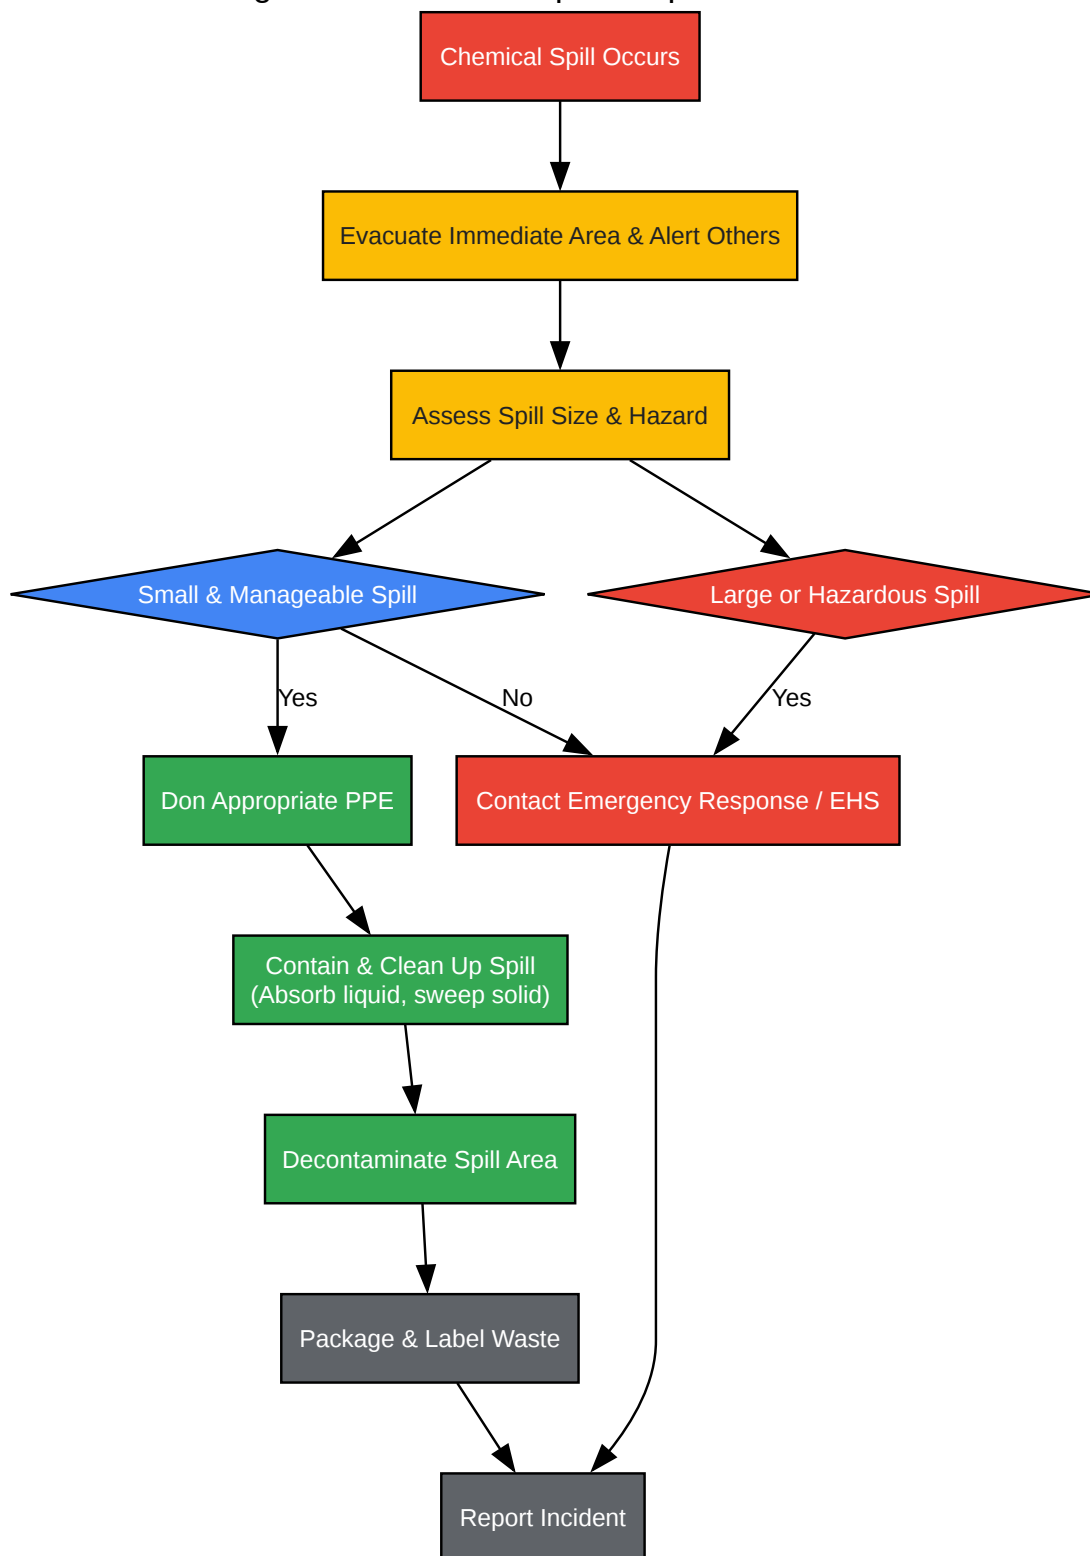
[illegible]

Chemical Spill Occurs

Evacuate Immediate Area & Alert Others

Assess Spill Size & Hazard

Small & Manageable Spill

Large or Hazardous Spill

Yes

No

Yes

Don Appropriate PPE

Contact Emergency Response / EHS

Contain & Clean Up Spill
(Absorb liquid, sweep solid)

Decontaminate Spill Area

Package & Label Waste

Report Incident